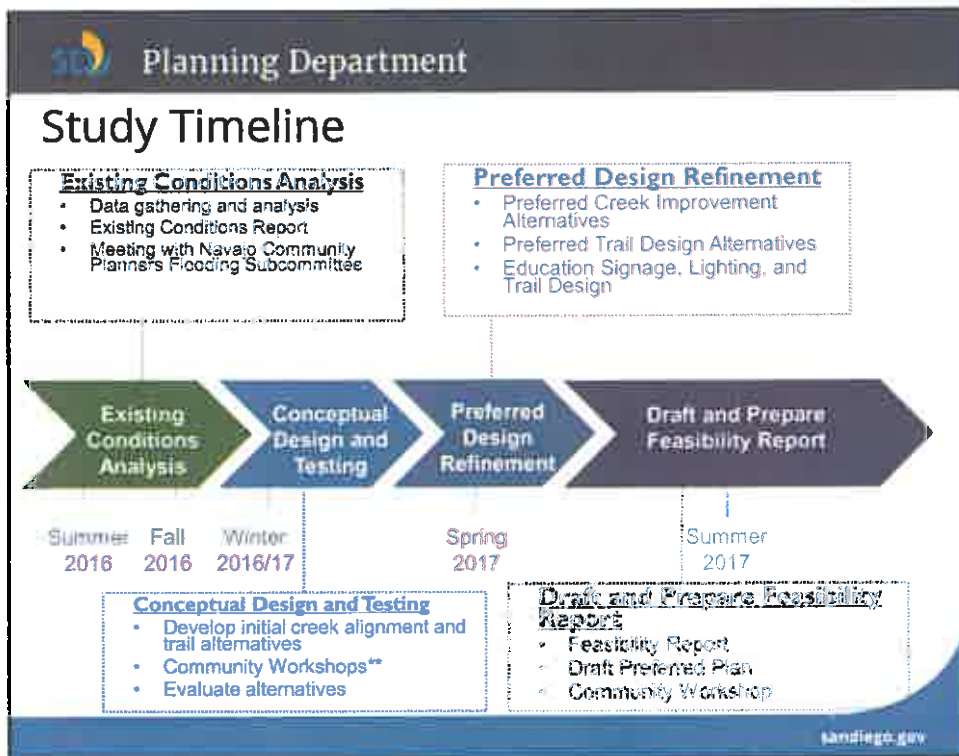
SD Planning Department

Study Timeline

Existing Conditions Analysis
- Data gathering and analysis
- Existing Conditions Report
- Meeting with Navajo Community Planners Flooding Subcommittee

Preferred Design Refinement
- Preferred Creek Improvement Alternatives
- Preferred Trail Design Alternatives
- Education Signage, Lighting, and Trail Design

Existing Conditions Analysis

Conceptual Design and Testing

Preferred Design Refinement

Draft and Prepare Feasibility Report

Summer 2016

Fall 2016

Winter 2016/17

Spring 2017

Summer 2017

Conceptual Design and Testing
- Develop initial creek alignment and trail alternatives
- Community Workshops**
- Evaluate alternatives

Draft and Prepare Feasibility Report
- Feasibility Report
- Draft Preferred Plan
- Community Workshop

sandiego.gov